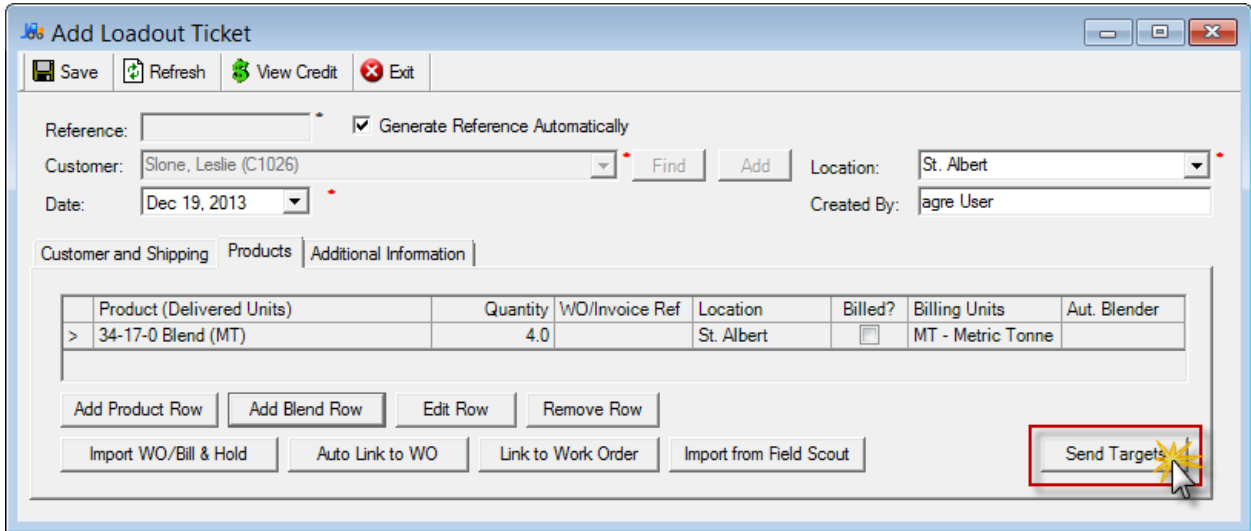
Add Loadout Ticket

Save | Refresh | View Credit | Exit

Reference: *
Generate Reference Automatically
Customer: Slone, Leslie (C1026) * Find Add
Location: St. Albert *
Date: Dec 19, 2013 *
Created By: agre User

Customer and Shipping | Products | Additional Information

| | Product (Delivered Units) | Quantity | WO/Invoice Ref | Location | Billed? | Billing Units | Aut. Blender |
|---|---|---|---|---|---|---|---|
| > | 34-17-0 Blend (MT) | 4.0 | | St. Albert | | MT - Metric Tonne | |

Add Product Row | Add Blend Row | Edit Row | Remove Row
Import WO/Bill & Hold | Auto Link to WO | Link to Work Order | Import from Field Scout | Send Targets